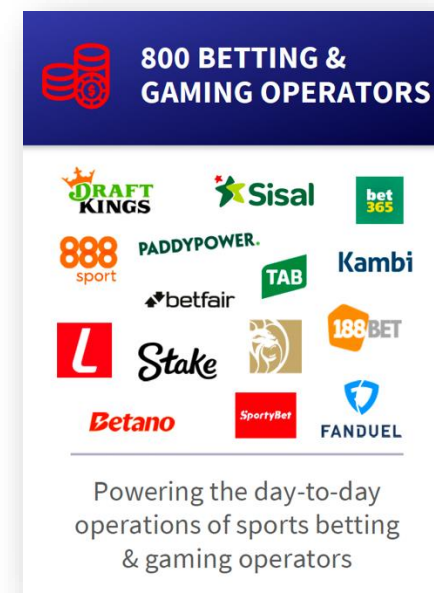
800 BETTING & GAMING OPERATORS

DRAFT KINGS
Sisal
bet 365
888 sport
PADDYPOWER.
TAB
Kambi
betfair
188BET
Stake
Betano
SportyBet
FANDUEL

Powering the day-to-day operations of sports betting & gaming operators